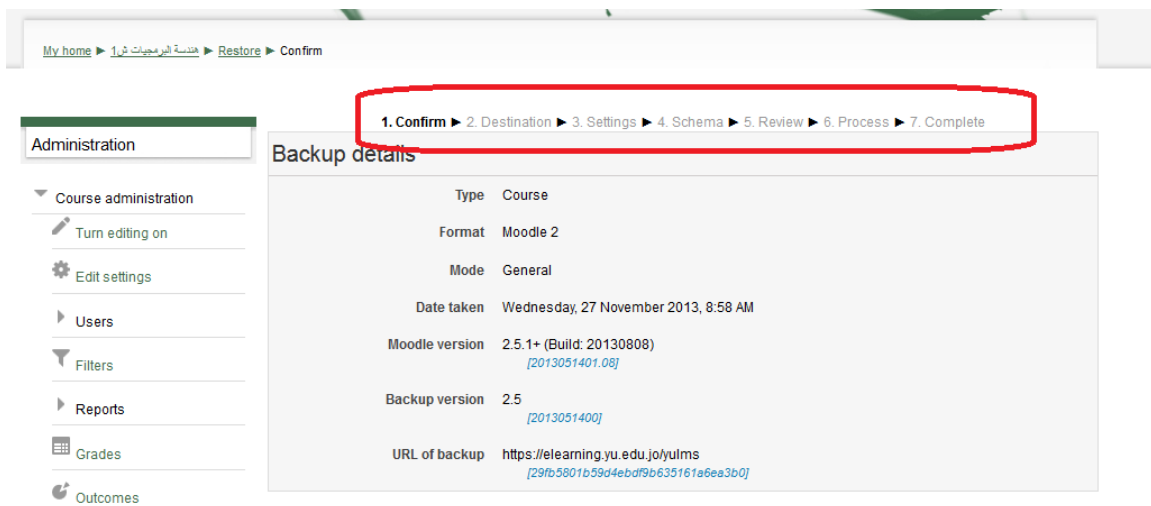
My home ► هندسة البرمجيات ش1 ► Restore ► Confirm

1. Confirm ► 2. Destination ► 3. Settings ► 4. Schema ► 5. Review ► 6. Process ► 7. Complete

Administration

Course administration

Turn editing on

Edit settings

Users

Filters

Reports

Grades

Outcomes

Backup details

| | |
|---|---|
| Type | Course |
| Format | Moodle 2 |
| Mode | General |
| Date taken | Wednesday, 27 November 2013, 8:58 AM |
| Moodle version | 2.5.1+ (Build: 20130808) [2013051401.08] |
| Backup version | 2.5 [2013051400] |
| URL of backup | https://elearning.yu.edu.jo/yulms [29fb5801b59d4ebdf9b635161a6ea3b0] |